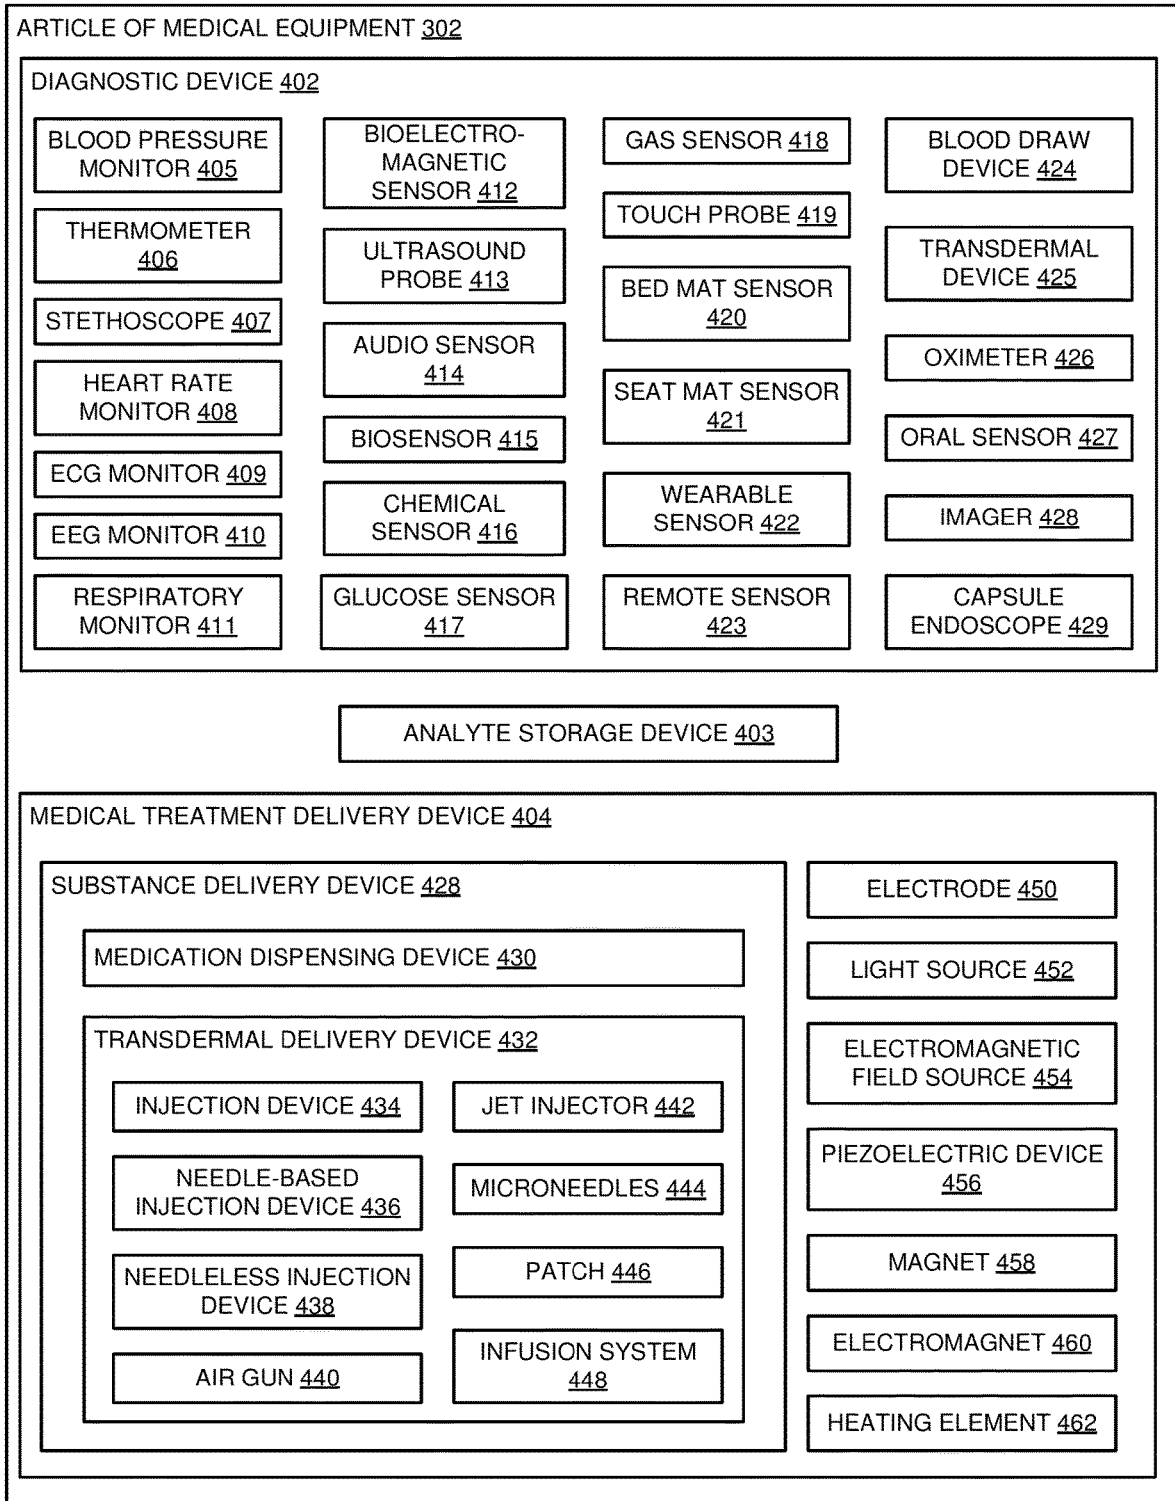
ARTICLE OF MEDICAL EQUIPMENT 302

DIAGNOSTIC DEVICE 402

BLOOD PRESSURE MONITOR 405

THERMOMETER 406

STETHOSCOPE 407

HEART RATE MONITOR 408

ECG MONITOR 409

EEG MONITOR 410

RESPIRATORY MONITOR 411

BIOELECTRO-MAGNETIC SENSOR 412

ULTRASOUND PROBE 413

AUDIO SENSOR 414

BIOSENSOR 415

CHEMICAL SENSOR 416

GLUCOSE SENSOR 417

GAS SENSOR 418

TOUCH PROBE 419

BED MAT SENSOR 420

SEAT MAT SENSOR 421

WEARABLE SENSOR 422

REMOTE SENSOR 423

BLOOD DRAW DEVICE 424

TRANSDERMAL DEVICE 425

OXIMETER 426

ORAL SENSOR 427

IMAGER 428

CAPSULE ENDOSCOPE 429

ANALYTE STORAGE DEVICE 403

MEDICAL TREATMENT DELIVERY DEVICE 404

SUBSTANCE DELIVERY DEVICE 428

MEDICATION DISPENSING DEVICE 430

TRANSDERMAL DELIVERY DEVICE 432

INJECTION DEVICE 434

NEEDLE-BASED INJECTION DEVICE 436

NEEDLELESS INJECTION DEVICE 438

AIR GUN 440

JET INJECTOR 442

MICRONEEDLES 444

PATCH 446

INFUSION SYSTEM 448

ELECTRODE 450

LIGHT SOURCE 452

ELECTROMAGNETIC FIELD SOURCE 454

PIEZOELECTRIC DEVICE 456

MAGNET 458

ELECTROMAGNET 460

HEATING ELEMENT 462